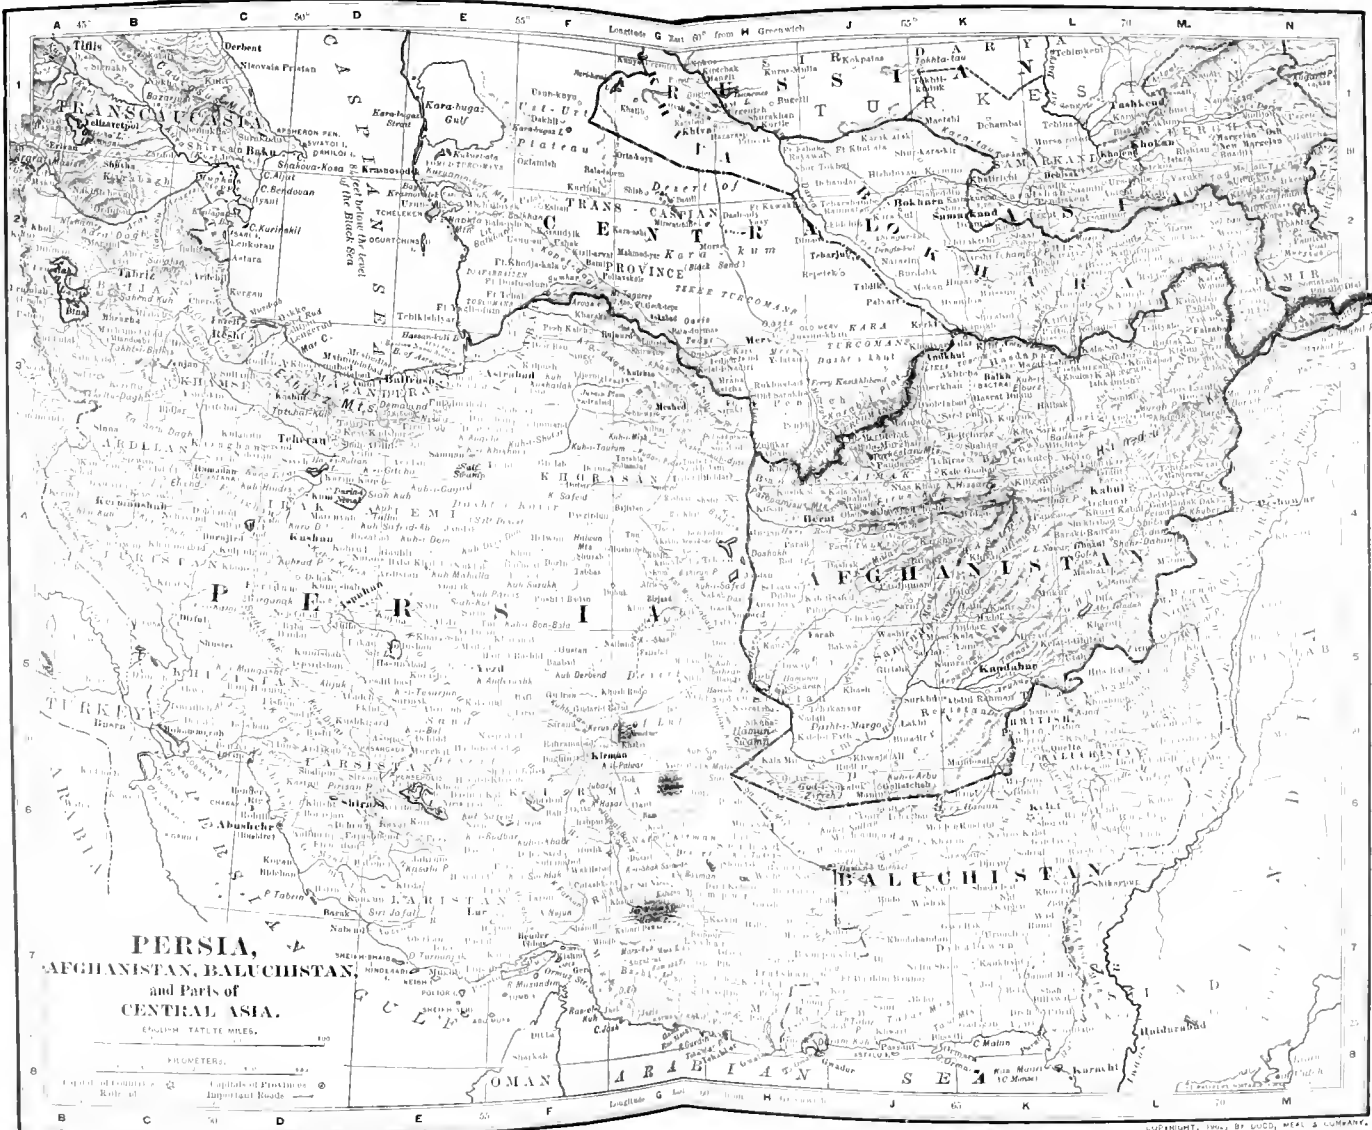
A 45° B C 50° D E 55° F Longitude G East 60° from H Greenwich J 65° K L 70 M N

PERSIA,
AFGHANISTAN, BALUCHISTAN,
and Parts of
CENTRAL ASIA.

ENGLISH STATUTE MILES.

KILOMETERS.

Capitals of Countries ⊛ Capitals of Provinces ⊙
Railroad Important Roads

TRANSCAUCASIA
Tiflis
Derbent
Baku
CASPIAN SEA
Kara-bugaz Gulf
Krasnovodsk
TRANS-CASPIAN PROVINCE
CENTRAL ASIA
RUSSIAN TURKESTAN
Khiva
Ust-Urt Plateau
Desert of Kara-kum
BOKHARA
Bokhara
Samarkand
Tashkend
Khokan
Merv
Astrabad
Meshed
KHORASAN
Tabriz
Resht
Teheran
Hamadan
Kermanshah
Ispahan
Kashan
PERSIA
Yezd
Shiraz
FARSISTAN
Abushehr
Kerman
LARISTAN
Ormuz Str.
TURKEY
Busra
ARABIA
PERSIAN GULF
OMAN
ARABIAN SEA
Herat
AFGHANISTAN
Kabul
Balkh
Kandahar
Quetta
BRITISH BALUCHISTAN
Kelat
BALUCHISTAN
Karachi
Haidarabad
SIND
Gwadar
C. Jask
C. Malan
Dasht-i-Lut
Elburz Mts.
Demavend
Seistan
Hamun
Farah

COPYRIGHT, 1902, BY DODD, MEAD & COMPANY.